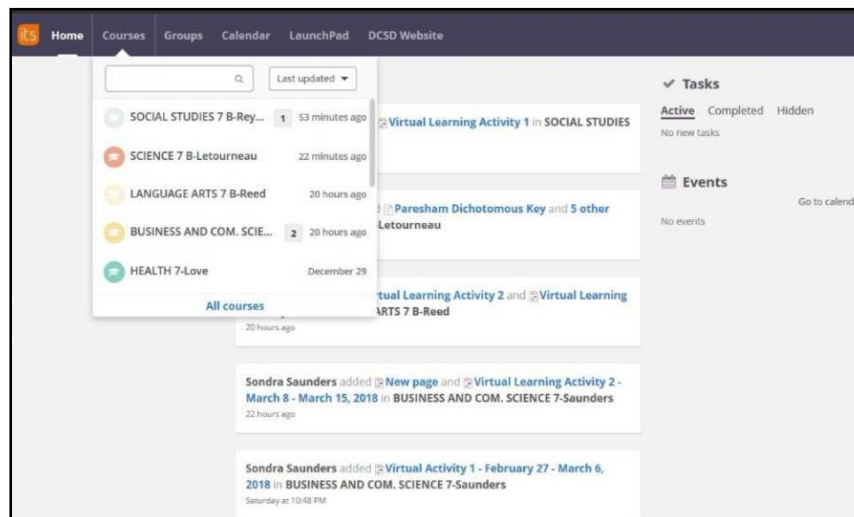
its Home Courses Groups Calendar LaunchPad DCSD Website

Last updated

SOCIAL STUDIES 7 B-Rey... 1 53 minutes ago
SCIENCE 7 B-Letourneau 22 minutes ago
LANGUAGE ARTS 7 B-Reed 20 hours ago
BUSINESS AND COM. SCIE... 2 20 hours ago
HEALTH 7-Love December 29

All courses

Virtual Learning Activity 1 in SOCIAL STUDIES

Paresham Dichotomous Key and 5 other Letourneau

tual Learning Activity 2 and Virtual Learning RTS 7 B-Reed
20 hours ago

Sondra Saunders added New page and Virtual Learning Activity 2 - March 8 - March 15, 2018 in BUSINESS AND COM. SCIENCE 7-Saunders
22 hours ago

Sondra Saunders added Virtual Activity 1 - February 27 - March 6, 2018 in BUSINESS AND COM. SCIENCE 7-Saunders
Saturday at 10:48 PM

✓ Tasks
Active Completed Hidden
No new tasks

Events
Go to calend
No events